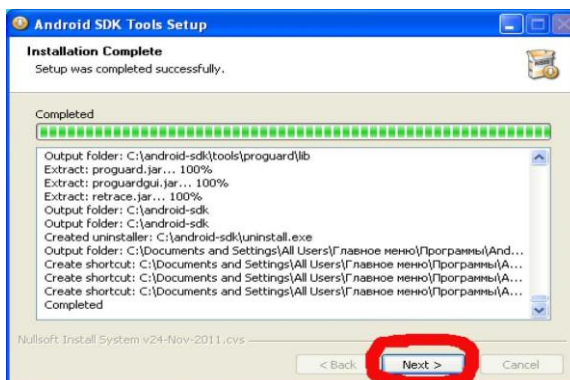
Android SDK Tools Setup

Installation Complete
Setup was completed successfully.

Completed

Output folder: C:\android-sdk\tools\proguard\lib
Extract: proguard.jar... 100%
Extract: proguardgui.jar... 100%
Extract: retrace.jar... 100%
Output folder: C:\android-sdk
Output folder: C:\android-sdk
Created uninstaller: C:\android-sdk\uninstall.exe
Output folder: C:\Documents and Settings\All Users\Главное меню\Программы\And...
Create shortcut: C:\Documents and Settings\All Users\Главное меню\Программы\A...
Create shortcut: C:\Documents and Settings\All Users\Главное меню\Программы\A...
Create shortcut: C:\Documents and Settings\All Users\Главное меню\Программы\A...
Completed

Nullsoft Install System v24-Nov-2011.cvs

< Back
Next >
Cancel